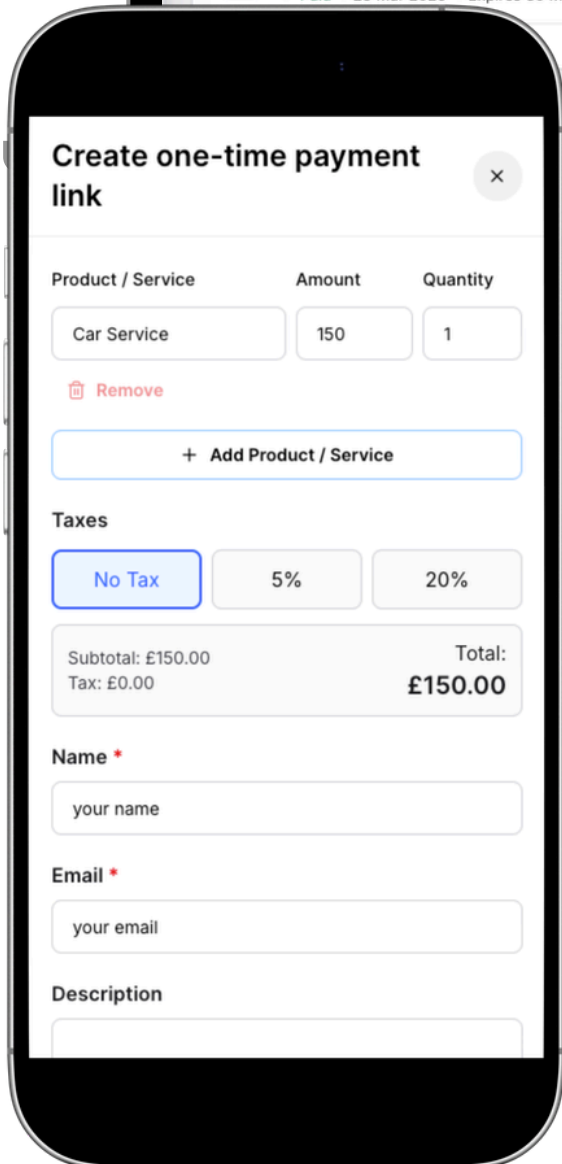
Create one-time payment link

×

Product / Service

Amount

Quantity

Car Service

150

1

Remove

+ Add Product / Service

Taxes

No Tax

5%

20%

Subtotal: £150.00
Tax: £0.00

Total:
£150.00

Name *

your name

Email *

your email

Description